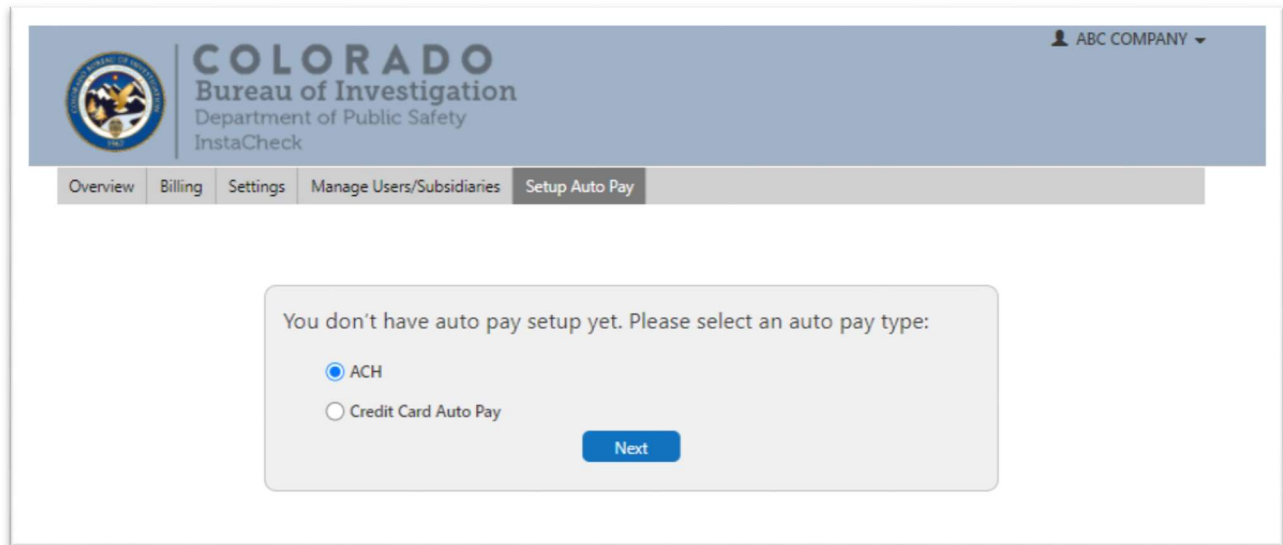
ABC COMPANY

COLORADO
Bureau of Investigation
Department of Public Safety
InstaCheck

Overview | Billing | Settings | Manage Users/Subsidiaries | Setup Auto Pay

You don't have auto pay setup yet. Please select an auto pay type:

ACH

Credit Card Auto Pay

Next